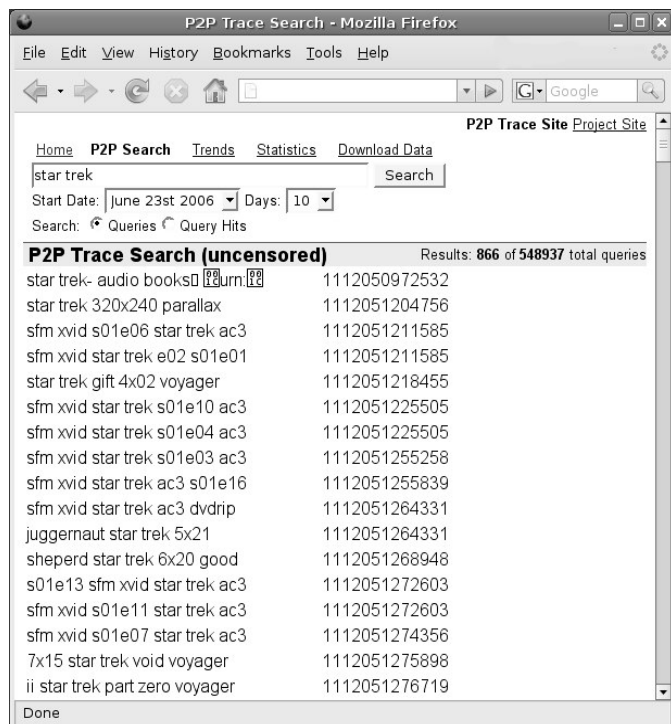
P2P Trace Search - Mozilla Firefox

File Edit View History Bookmarks Tools Help

Google

P2P Trace Site Project Site

Home P2P Search Trends Statistics Download Data

star trek Search

Start Date: June 23st 2006 Days: 10

Search: Queries Query Hits

P2P Trace Search (uncensored) Results: 866 of 548937 total queries

| | |
|---|---|
| star trek- audio books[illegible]urn:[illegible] | 1112050972532 |
| star trek 320x240 parallax | 1112051204756 |
| sfm xvid s01e06 star trek ac3 | 1112051211585 |
| sfm xvid star trek e02 s01e01 | 1112051211585 |
| star trek gift 4x02 voyager | 1112051218455 |
| sfm xvid star trek s01e10 ac3 | 1112051225505 |
| sfm xvid star trek s01e04 ac3 | 1112051225505 |
| sfm xvid star trek s01e03 ac3 | 1112051255258 |
| sfm xvid star trek ac3 s01e16 | 1112051255839 |
| sfm xvid star trek ac3 dvdrip | 1112051264331 |
| juggernaut star trek 5x21 | 1112051264331 |
| sheperd star trek 6x20 good | 1112051268948 |
| s01e13 sfm xvid star trek ac3 | 1112051272603 |
| sfm xvid s01e11 star trek ac3 | 1112051272603 |
| sfm xvid s01e07 star trek ac3 | 1112051274356 |
| 7x15 star trek void voyager | 1112051275898 |
| ii star trek part zero voyager | 1112051276719 |

Done